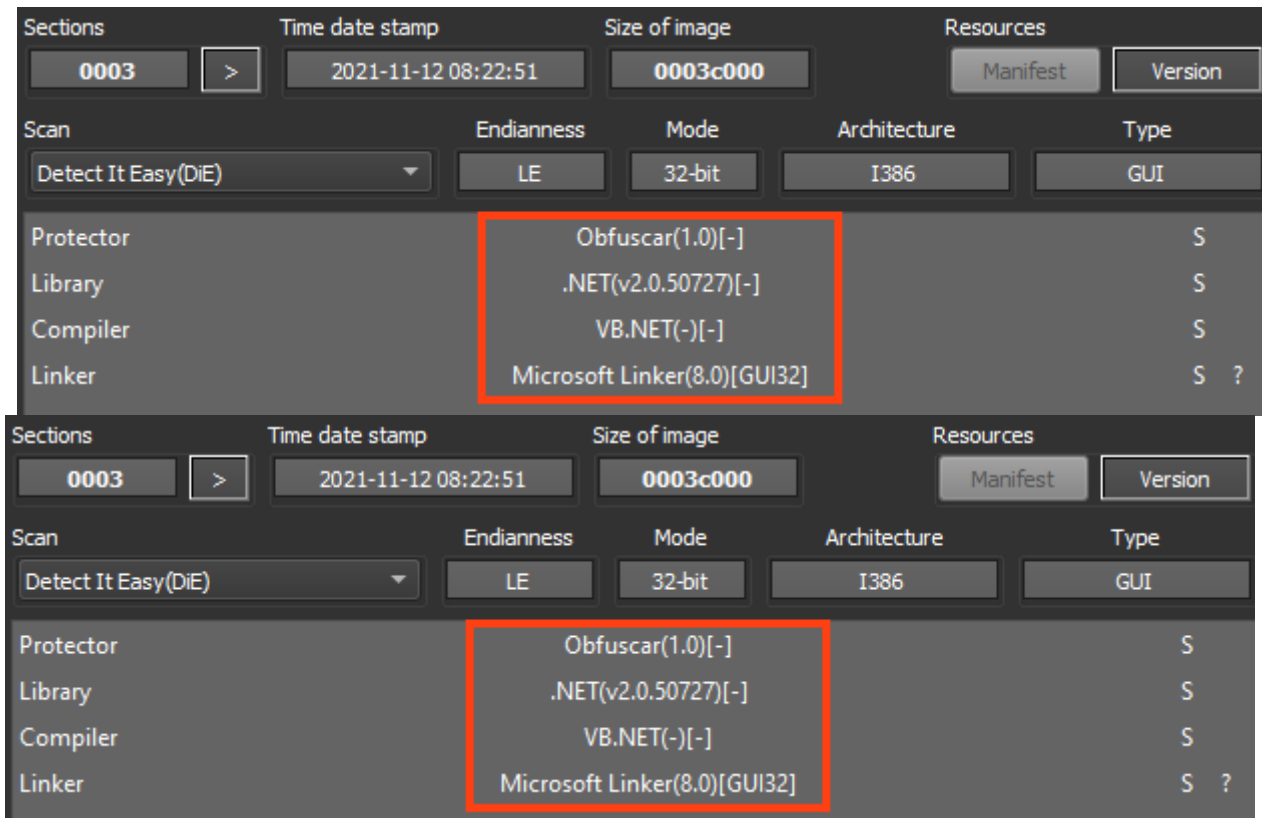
Sections
0003
>
Time date stamp
2021-11-12 08:22:51
Size of image
0003c000
Resources
Manifest
Version

Scan
Detect It Easy(DiE)
Endianness
LE
Mode
32-bit
Architecture
I386
Type
GUI

Protector Obfuscar(1.0)[-] S
Library .NET(v2.0.50727)[-] S
Compiler VB.NET(-)[-] S
Linker Microsoft Linker(8.0)[GUI32] S ?

Sections
0003
>
Time date stamp
2021-11-12 08:22:51
Size of image
0003c000
Resources
Manifest
Version

Scan
Detect It Easy(DiE)
Endianness
LE
Mode
32-bit
Architecture
I386
Type
GUI

Protector Obfuscar(1.0)[-] S
Library .NET(v2.0.50727)[-] S
Compiler VB.NET(-)[-] S
Linker Microsoft Linker(8.0)[GUI32] S ?